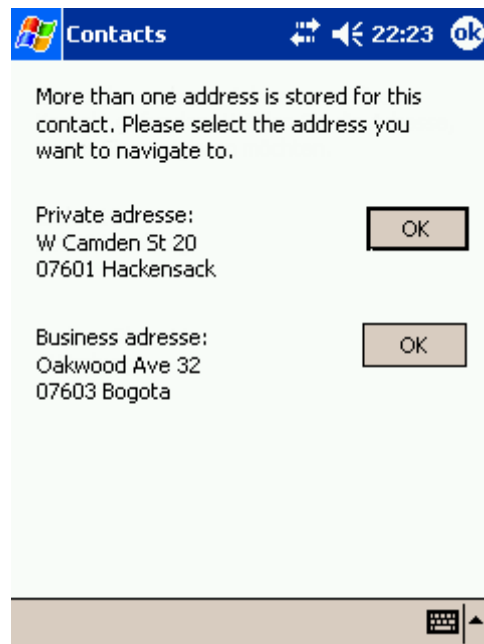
Contacts 22:23 ok

More than one address is stored for this contact. Please select the address you want to navigate to.

Private adresse:
W Camden St 20
07601 Hackensack

OK

Business adresse:
Oakwood Ave 32
07603 Bogota

OK